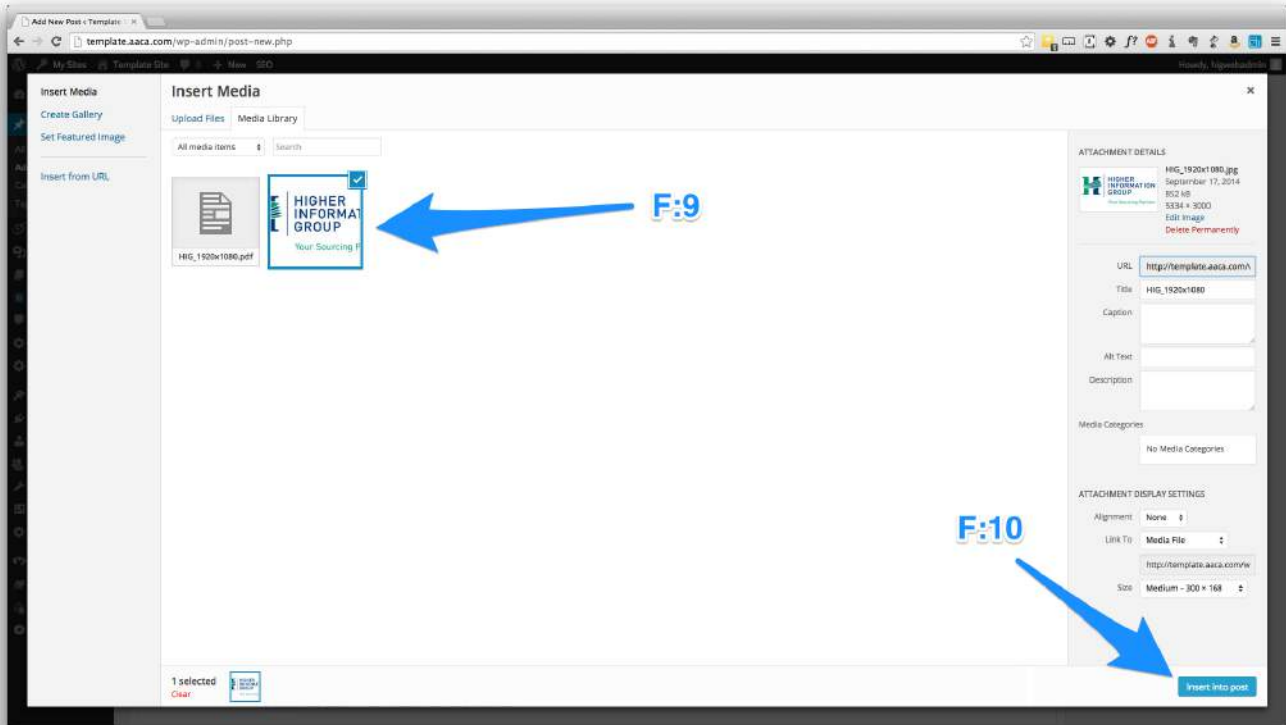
Add New Post ‹ Template ×

template.aaca.com/wp-admin/post-new.php

My Sites Template Site 0 + New SEO

Howdy, higwebadmin

Insert Media
Create Gallery
Set Featured Image

Insert from URL

Insert Media

Upload Files Media Library

All media items

Search

HIG_1920x1080.pdf

HIGHER INFORMAT GROUP
Your Sourcing P

F:9

ATTACHMENT DETAILS

HIG_1920x1080.jpg
September 17, 2014
852 kB
5334 × 3000
Edit Image
Delete Permanently

URL http://template.aaca.com/

Title HIG_1920x1080

Caption

Alt Text

Description

Media Categories

No Media Categories

ATTACHMENT DISPLAY SETTINGS

Alignment None

Link To Media File

http://template.aaca.com/w

Size Medium – 300 × 168

F:10

1 selected
Clear

Insert into post